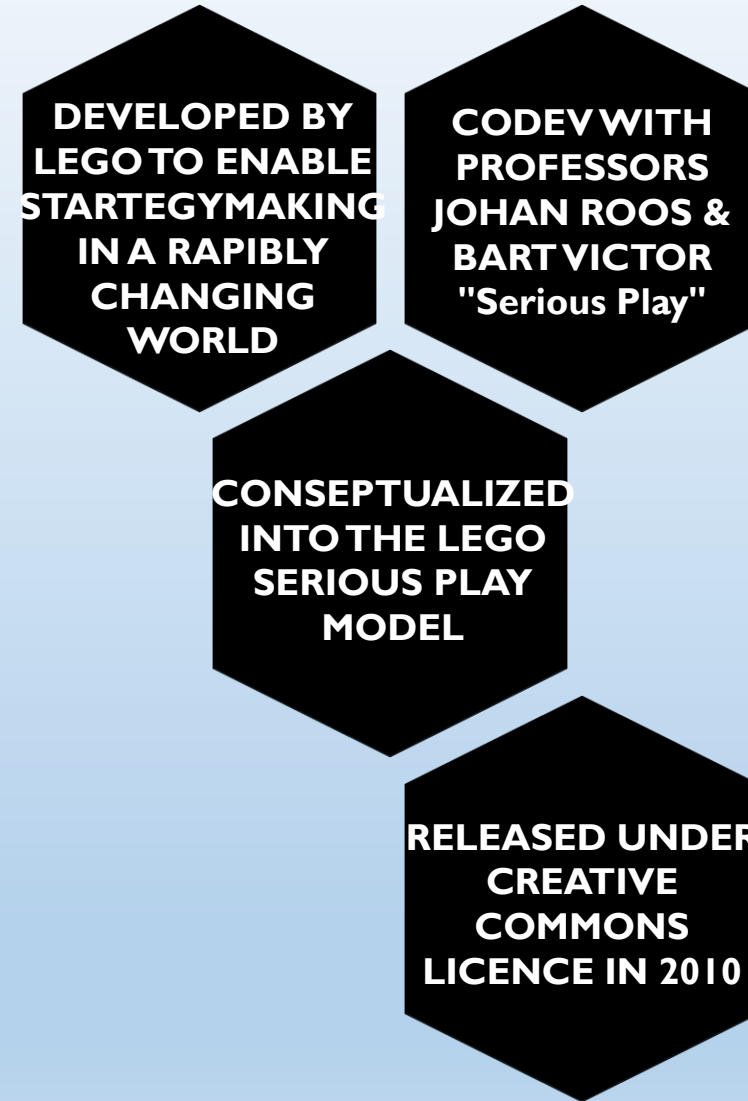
DEVELOPED BY LEGO TO ENABLE STARTEGYMAKING IN A RAPIBLY CHANGING WORLD

CODEV WITH PROFESSORS JOHAN ROOS & BART VICTOR "Serious Play"

CONSEPTUALIZED INTO THE LEGO SERIOUS PLAY MODEL

RELEASED UNDER CREATIVE COMMONS LICENCE IN 2010